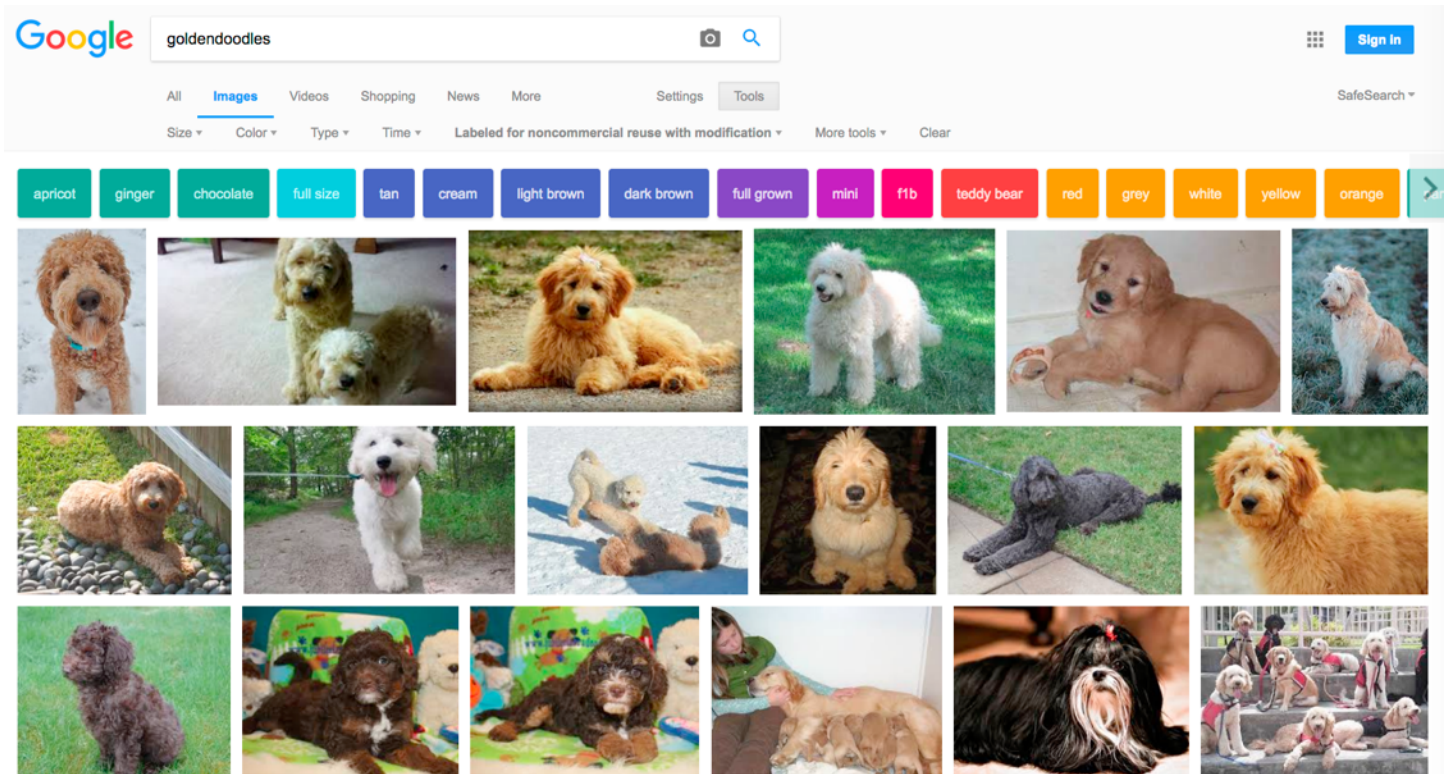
Google

goldendoodles

Sign in

All Images Videos Shopping News More Settings Tools SafeSearch

Size Color Type Time Labeled for noncommercial reuse with modification More tools Clear

apricot ginger chocolate full size tan cream light brown dark brown full grown mini f1b teddy bear red grey white yellow orange